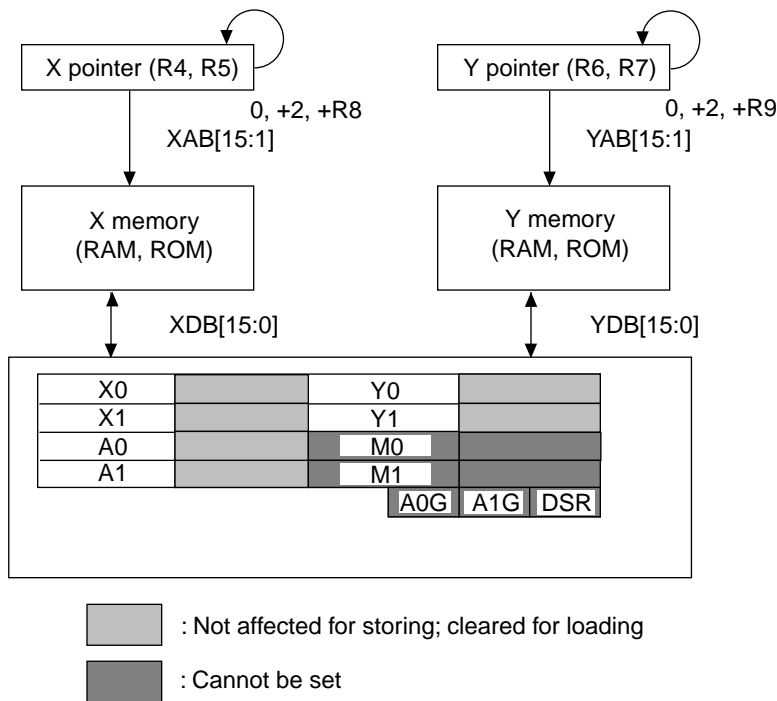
X pointer (R4, R5)

0, +2, +R8

XAB[15:1]

Y pointer (R6, R7)

0, +2, +R9

YAB[15:1]

X memory (RAM, ROM)

Y memory (RAM, ROM)

XDB[15:0]

YDB[15:0]

X0
X1
A0
A1

Y0
Y1
M0
M1

A0G A1G DSR

: Not affected for storing; cleared for loading

: Cannot be set